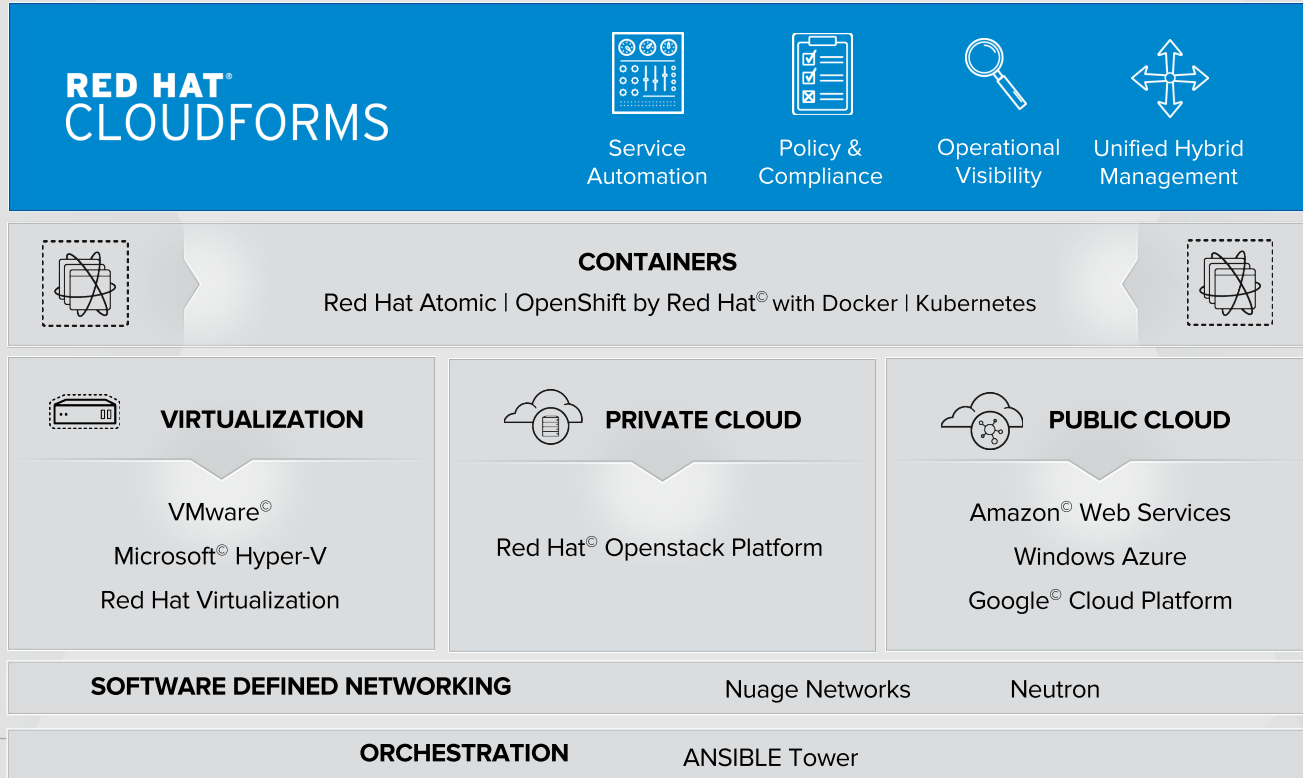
RED HAT®
CLOUDFORMS

Service Automation

Policy & Compliance

Operational Visibility

Unified Hybrid Management

CONTAINERS
Red Hat Atomic | OpenShift by Red Hat© with Docker | Kubernetes

VIRTUALIZATION

VMware©
Microsoft© Hyper-V
Red Hat Virtualization

PRIVATE CLOUD

Red Hat© Openstack Platform

PUBLIC CLOUD

Amazon© Web Services
Windows Azure
Google© Cloud Platform

SOFTWARE DEFINED NETWORKING Nuage Networks Neutron

ORCHESTRATION ANSIBLE Tower